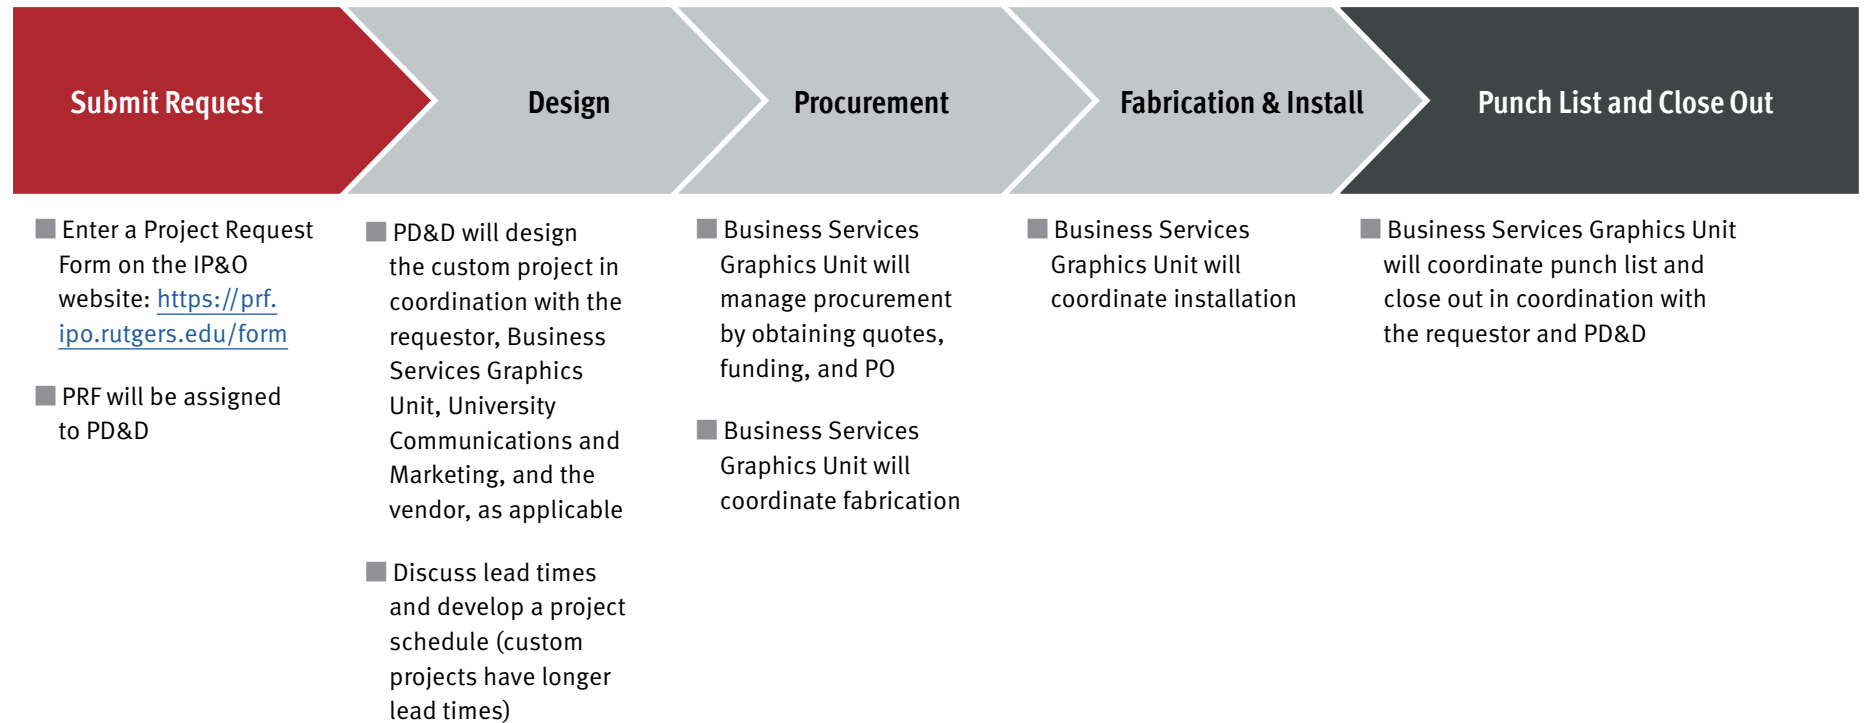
Submit Request

Design

Procurement

Fabrication & Install

Punch List and Close Out

Enter a Project Request Form on the IP&O website: https://prf.ipo.rutgers.edu/form

PRF will be assigned to PD&D

PD&D will design the custom project in coordination with the requestor, Business Services Graphics Unit, University Communications and Marketing, and the vendor, as applicable

Discuss lead times and develop a project schedule (custom projects have longer lead times)

Business Services Graphics Unit will manage procurement by obtaining quotes, funding, and PO

Business Services Graphics Unit will coordinate fabrication

Business Services Graphics Unit will coordinate installation

Business Services Graphics Unit will coordinate punch list and close out in coordination with the requestor and PD&D